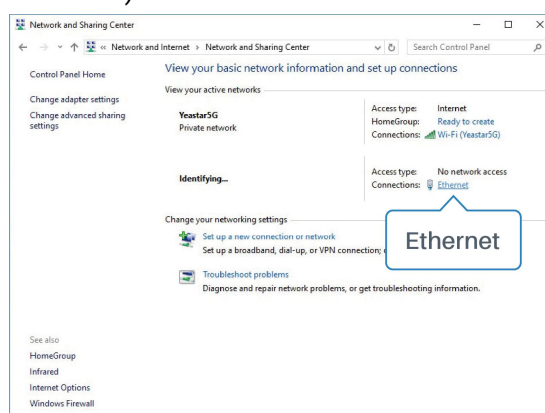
Network and Sharing Center

« Network and Internet › Network and Sharing Center

Search Control Panel

Control Panel Home

Change adapter settings

Change advanced sharing settings

View your basic network information and set up connections

View your active networks

Yeastar5G
Private network

Access type: Internet
HomeGroup: Ready to create
Connections: Wi-Fi (Yeastar5G)

Identifying...

Access type: No network access
Connections: Ethernet

Ethernet

Change your networking settings

Set up a new connection or network
Set up a broadband, dial-up, or VPN connection; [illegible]

Troubleshoot problems
Diagnose and repair network problems, or get troubleshooting information.

See also
HomeGroup
Infrared
Internet Options
Windows Firewall